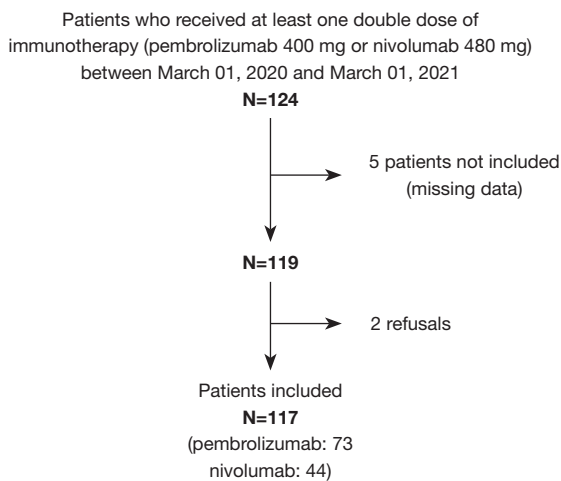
Patients who received at least one double dose of immunotherapy (pembrolizumab 400 mg or nivolumab 480 mg) between March 01, 2020 and March 01, 2021

**N=124**

5 patients not included (missing data)

**N=119**

2 refusals

Patients included

**N=117**

(pembrolizumab: 73 nivolumab: 44)